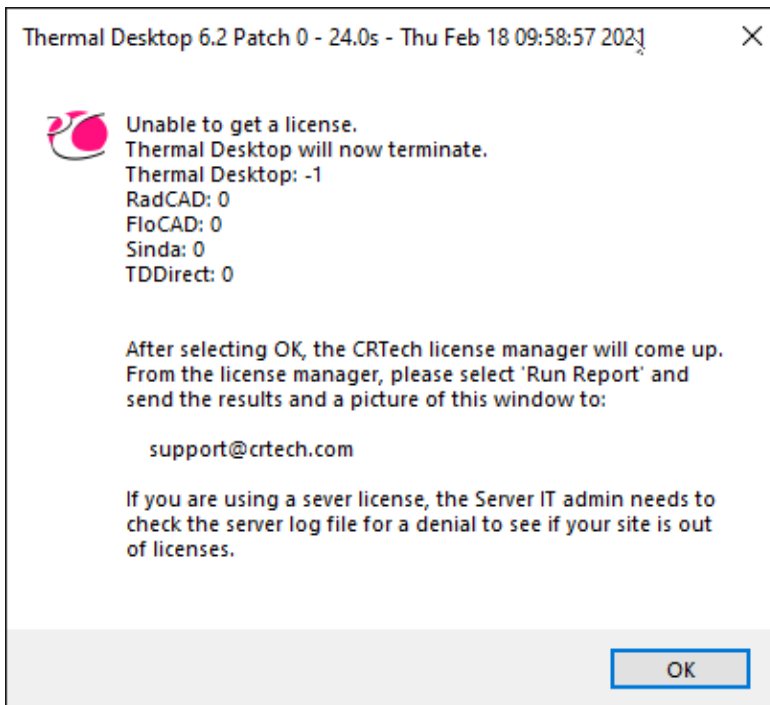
Thermal Desktop 6.2 Patch 0 - 24.0s - Thu Feb 18 09:58:57 2021

Unable to get a license.
Thermal Desktop will now terminate.
Thermal Desktop: -1
RadCAD: 0
FloCAD: 0
Sinda: 0
TDDirect: 0

After selecting OK, the CRTech license manager will come up. From the license manager, please select 'Run Report' and send the results and a picture of this window to:

support@crtech.com

If you are using a sever license, the Server IT admin needs to check the server log file for a denial to see if your site is out of licenses.

OK